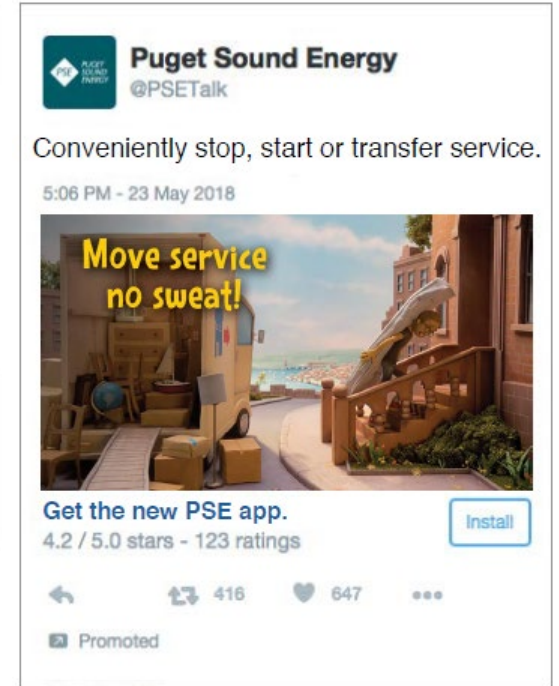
PSE PUGET SOUND ENERGY

Puget Sound Energy
@PSETalk

Conveniently stop, start or transfer service.

5:06 PM - 23 May 2018

Move service no sweat!

Get the new PSE app.
4.2 / 5.0 stars - 123 ratings

Install

416 647

Promoted